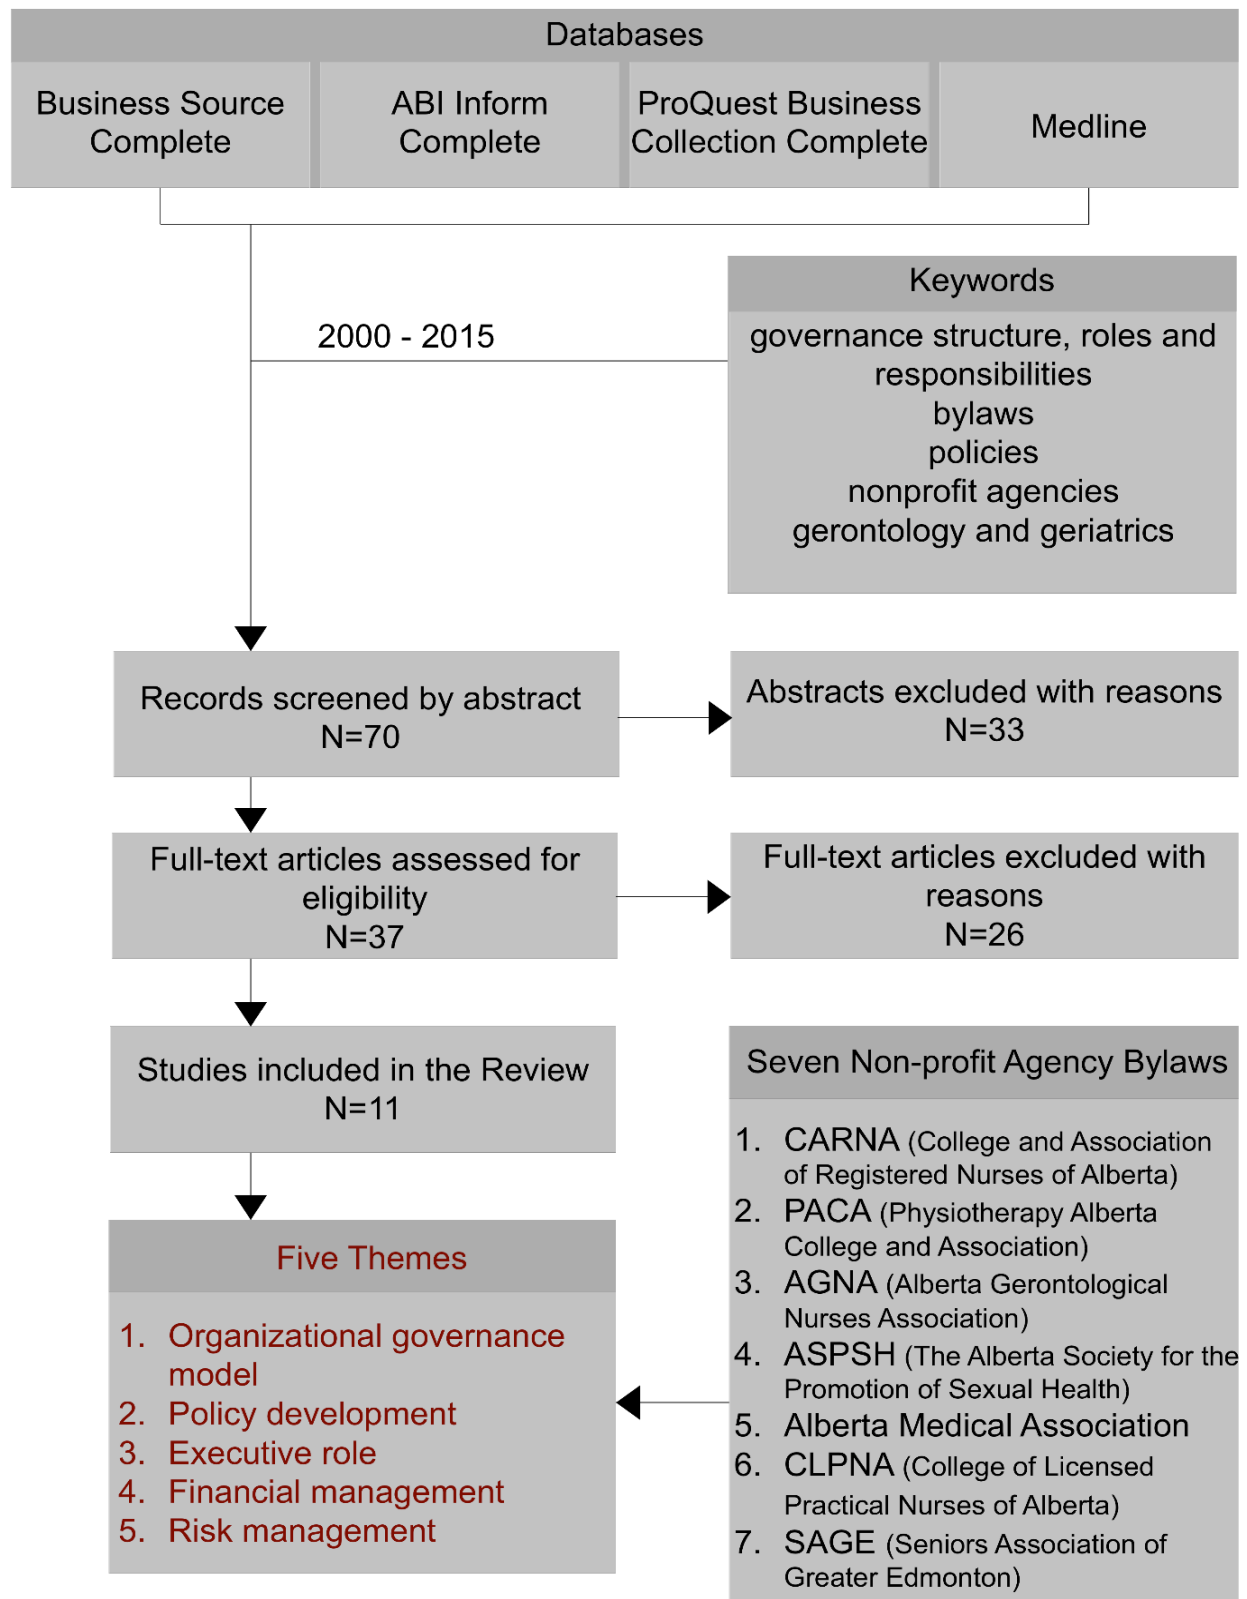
Databases

Business Source Complete

ABI Inform Complete

ProQuest Business Collection Complete

Medline

2000 - 2015

Keywords

governance structure, roles and responsibilities
bylaws
policies
nonprofit agencies
gerontology and geriatrics

Records screened by abstract
N=70

Abstracts excluded with reasons
N=33

Full-text articles assessed for eligibility
N=37

Full-text articles excluded with reasons
N=26

Studies included in the Review
N=11

Seven Non-profit Agency Bylaws

1. CARNA (College and Association of Registered Nurses of Alberta)
2. PACA (Physiotherapy Alberta College and Association)
3. AGNA (Alberta Gerontological Nurses Association)
4. ASPSH (The Alberta Society for the Promotion of Sexual Health)
5. Alberta Medical Association
6. CLPNA (College of Licensed Practical Nurses of Alberta)
7. SAGE (Seniors Association of Greater Edmonton)

Five Themes

1. Organizational governance model
2. Policy development
3. Executive role
4. Financial management
5. Risk management